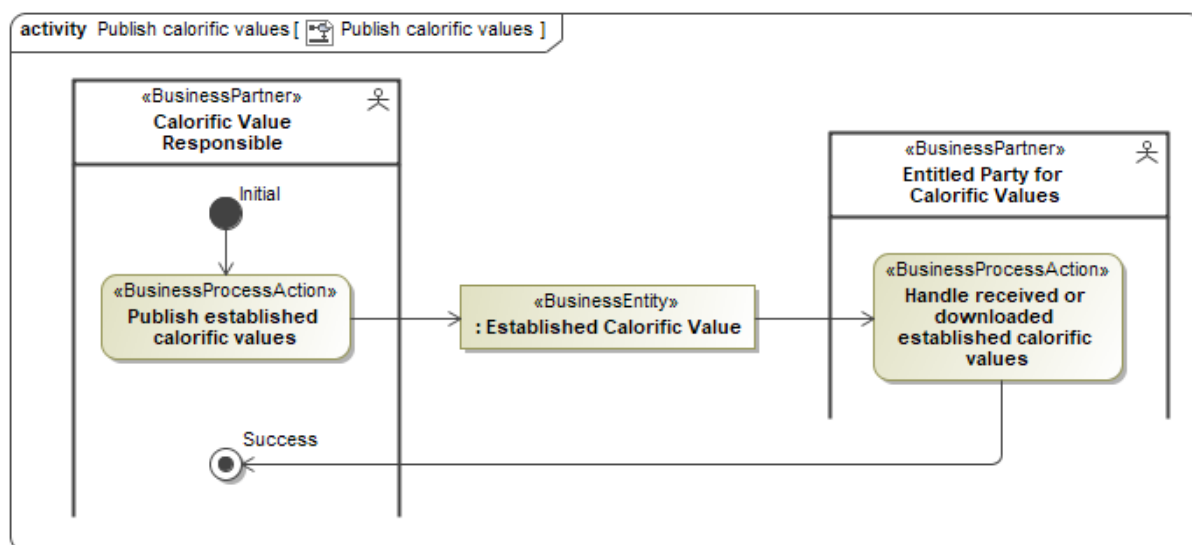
activity Publish calorific values [ Publish calorific values ]

«BusinessPartner»
Calorific Value Responsible

Initial

«BusinessProcessAction»
Publish established calorific values

«BusinessEntity»
: Established Calorific Value

«BusinessPartner»
Entitled Party for Calorific Values

«BusinessProcessAction»
Handle received or downloaded established calorific values

Success